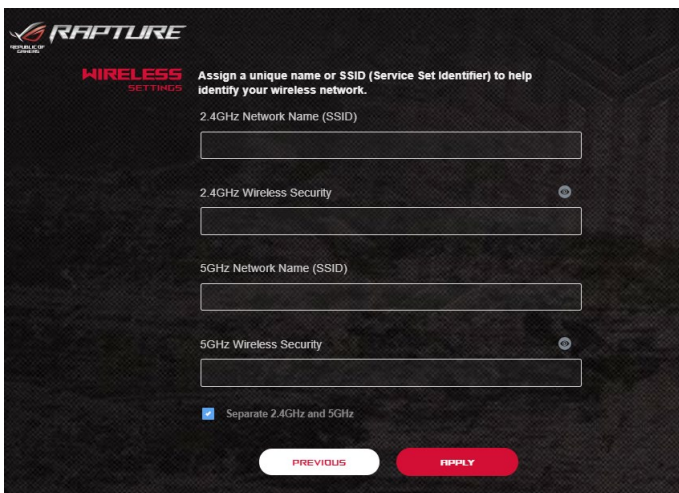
REPUBLIC OF GAMERS

RAPTURE

WIRELESS
SETTINGS

Assign a unique name or SSID (Service Set Identifier) to help identify your wireless network.

2.4GHz Network Name (SSID)

2.4GHz Wireless Security

5GHz Network Name (SSID)

5GHz Wireless Security

Separate 2.4GHz and 5GHz

PREVIOUS

APPLY